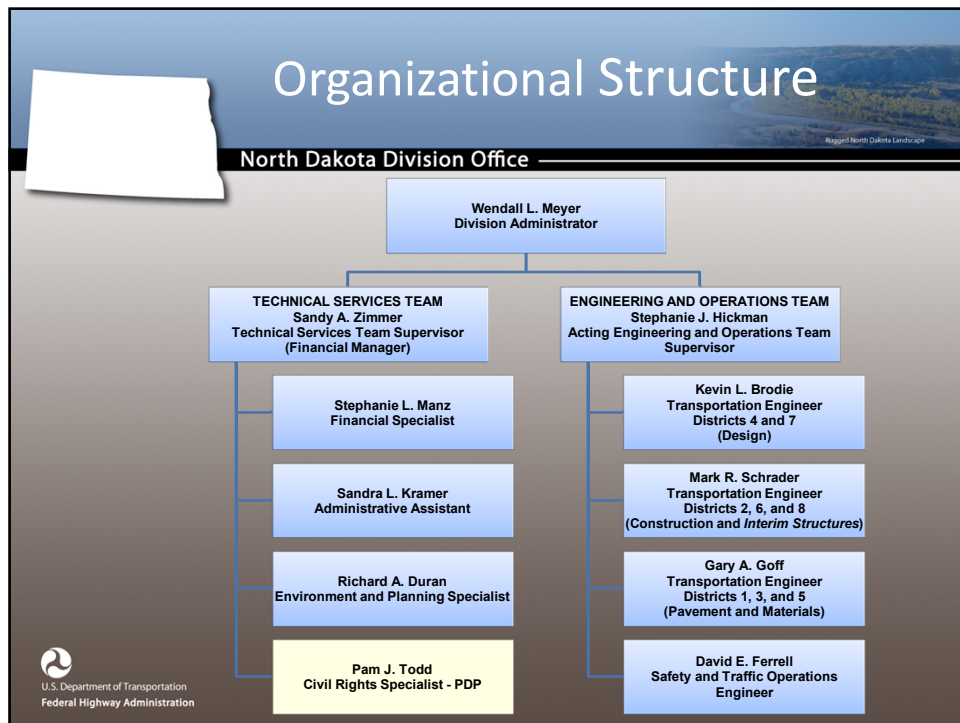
Organizational Structure

Rugged North Dakota Landscape

North Dakota Division Office

Wendall L. Meyer
Division Administrator

TECHNICAL SERVICES TEAM
Sandy A. Zimmer
Technical Services Team Supervisor
(Financial Manager)

Stephanie L. Manz
Financial Specialist

Sandra L. Kramer
Administrative Assistant

Richard A. Duran
Environment and Planning Specialist

Pam J. Todd
Civil Rights Specialist - PDP

ENGINEERING AND OPERATIONS TEAM
Stephanie J. Hickman
Acting Engineering and Operations Team Supervisor

Kevin L. Brodie
Transportation Engineer
Districts 4 and 7
(Design)

Mark R. Schrader
Transportation Engineer
Districts 2, 6, and 8
(Construction and *Interim Structures*)

Gary A. Goff
Transportation Engineer
Districts 1, 3, and 5
(Pavement and Materials)

David E. Ferrell
Safety and Traffic Operations Engineer

U.S. Department of Transportation
Federal Highway Administration